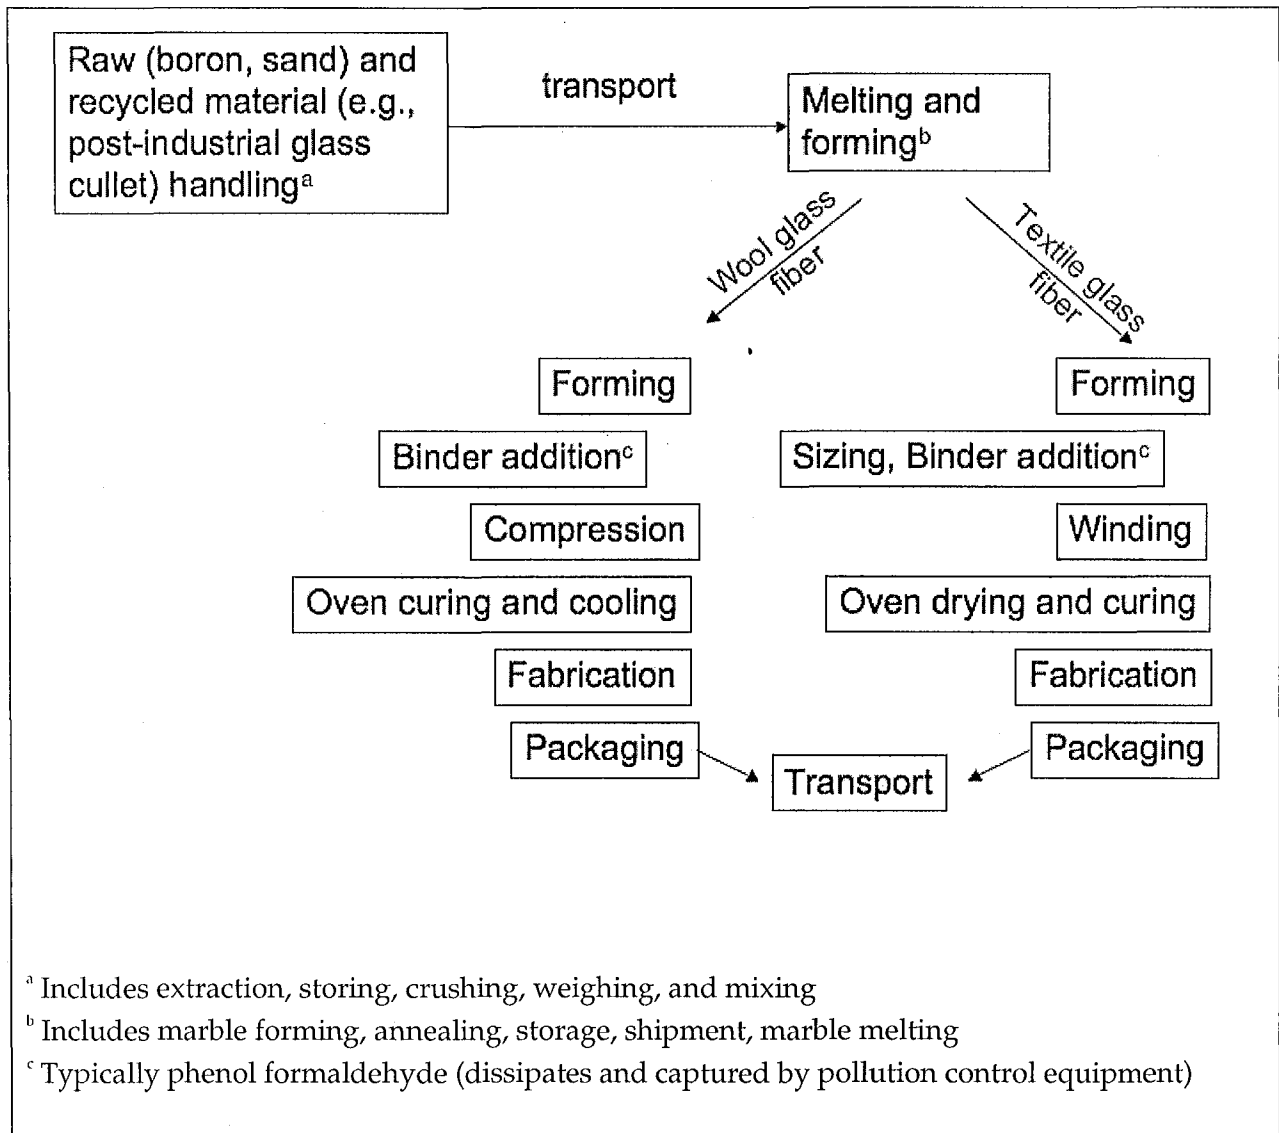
Raw (boron, sand) and recycled material (e.g., post-industrial glass cullet) handling$^{a}$

transport

Melting and forming$^{b}$

Wool glass fiber

Textile glass fiber

Forming

Binder addition$^{c}$

Compression

Oven curing and cooling

Fabrication

Packaging

Forming

Sizing, Binder addition$^{c}$

Winding

Oven drying and curing

Fabrication

Packaging

Transport

$^{a}$ Includes extraction, storing, crushing, weighing, and mixing
$^{b}$ Includes marble forming, annealing, storage, shipment, marble melting
$^{c}$ Typically phenol formaldehyde (dissipates and captured by pollution control equipment)